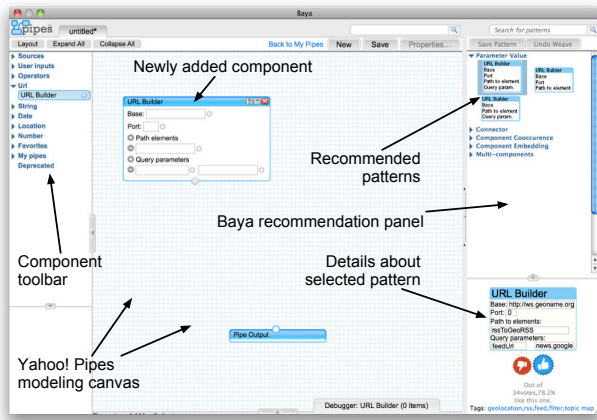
Baya

Pipes untitled*

Layout Expand All Collapse All

Back to My Pipes New Save Properties...

Search for patterns

Save Pattern Undo Weave

Sources
User inputs
Operators
Url
URL Builder
String
Date
Location
Number
Favorites
My pipes
Deprecated

Newly added component

URL Builder
Base:
Port:
Path elements
Query parameters

Parameter Value
URL Builder
Base
Port
Path to element
Query param.
URL Builder
Base
Port
Path to element
URL Builder
Base
Port
Path to element
Query param.

Connector
Component Cooccurence
Component Embedding
Multi-components

Recommended patterns

Baya recommendation panel

Component toolbar

Details about selected pattern

URL Builder
Base: http://ws.geoname.org
Port: 0
Path to elements:
rssToGeoRSS
Query parameters:
feedUrl news.google

Out of 34votes,78.2% like this one.

Tags: geolocation,rss,feed,filter,topic map

Pipe Output

Yahoo! Pipes modeling canvas

Debugger: URL Builder (0 items)